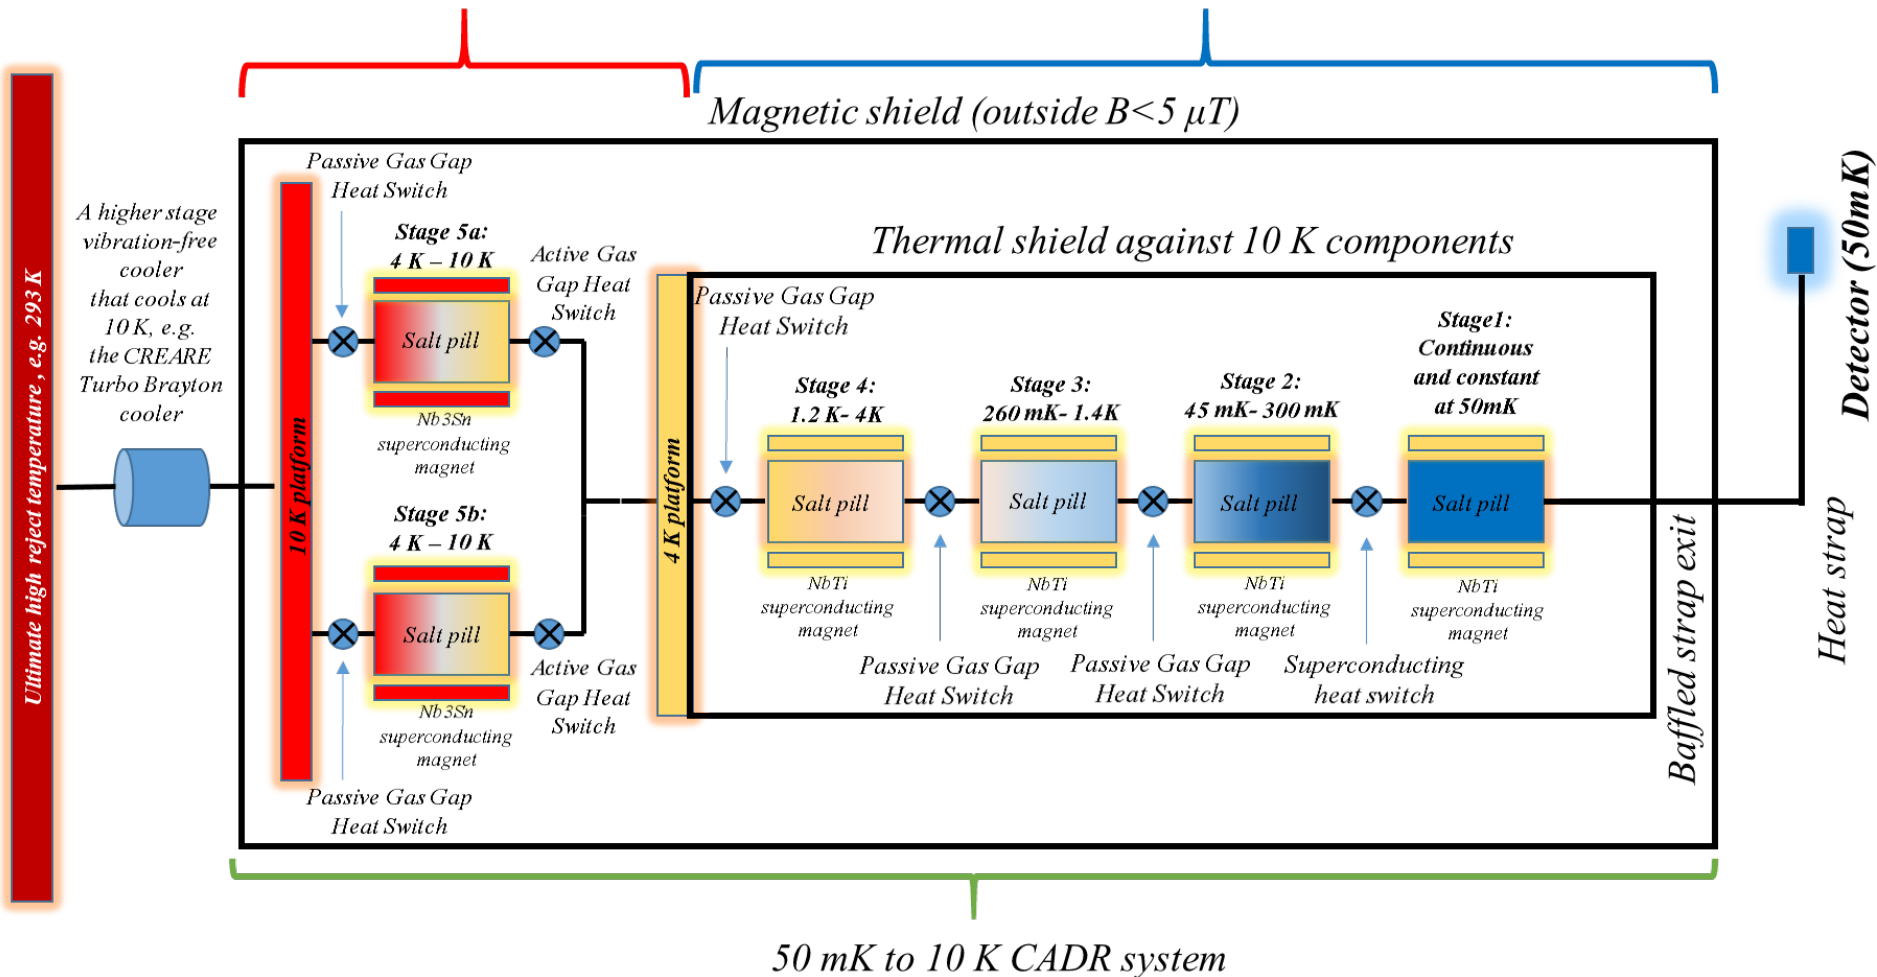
Magnetic shield (outside B<5 $\mu$T)

Ultimate high reject temperature , e.g. 293 K

A higher stage vibration-free cooler that cools at 10 K, e.g. the CREARE Turbo Brayton cooler

Passive Gas Gap Heat Switch

10 K platform

Stage 5a: 4 K – 10 K

Salt pill

Nb3Sn superconducting magnet

Active Gas Gap Heat Switch

Stage 5b: 4 K – 10 K

Salt pill

Nb3Sn superconducting magnet

Active Gas Gap Heat Switch

Passive Gas Gap Heat Switch

Thermal shield against 10 K components

4 K platform

Passive Gas Gap Heat Switch

Stage 4: 1.2 K- 4K

Salt pill

NbTi superconducting magnet

Stage 3: 260 mK- 1.4K

Salt pill

NbTi superconducting magnet

Stage 2: 45 mK- 300 mK

Salt pill

NbTi superconducting magnet

Stage1: Continuous and constant at 50mK

Salt pill

NbTi superconducting magnet

Passive Gas Gap Heat Switch

Passive Gas Gap Heat Switch

Superconducting heat switch

Baffled strap exit

Detector (50mK)

Heat strap

50 mK to 10 K CADR system